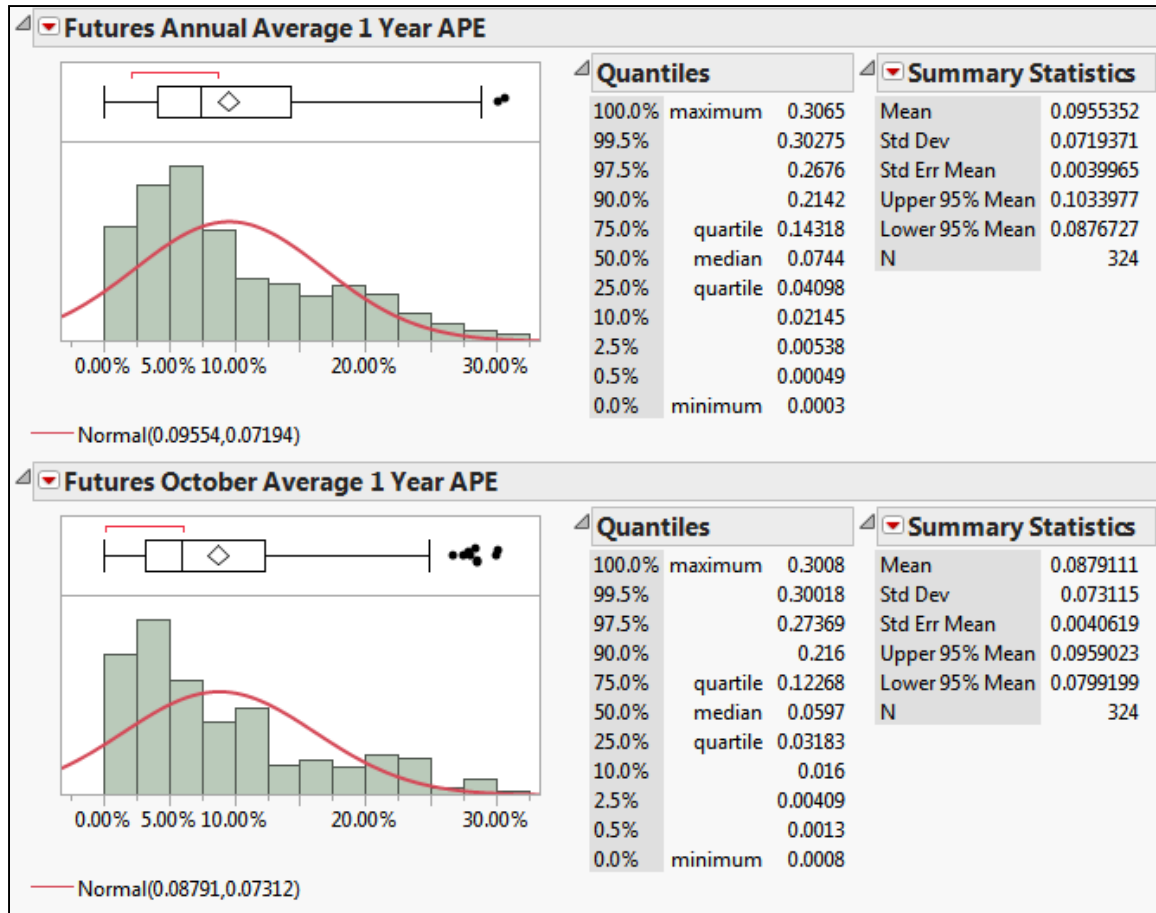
Futures Annual Average 1 Year APE

0.00% 5.00% 10.00% 20.00% 30.00%

Normal(0.09554,0.07194)

Quantiles

| | | |
|---|---|---|
| 100.0% | maximum | 0.3065 |
| 99.5% | | 0.30275 |
| 97.5% | | 0.2676 |
| 90.0% | | 0.2142 |
| 75.0% | quartile | 0.14318 |
| 50.0% | median | 0.0744 |
| 25.0% | quartile | 0.04098 |
| 10.0% | | 0.02145 |
| 2.5% | | 0.00538 |
| 0.5% | | 0.00049 |
| 0.0% | minimum | 0.0003 |

Summary Statistics

| | |
|---|---|
| Mean | 0.0955352 |
| Std Dev | 0.0719371 |
| Std Err Mean | 0.0039965 |
| Upper 95% Mean | 0.1033977 |
| Lower 95% Mean | 0.0876727 |
| N | 324 |

Futures October Average 1 Year APE

0.00% 5.00% 10.00% 20.00% 30.00%

Normal(0.08791,0.07312)

Quantiles

| | | |
|---|---|---|
| 100.0% | maximum | 0.3008 |
| 99.5% | | 0.30018 |
| 97.5% | | 0.27369 |
| 90.0% | | 0.216 |
| 75.0% | quartile | 0.12268 |
| 50.0% | median | 0.0597 |
| 25.0% | quartile | 0.03183 |
| 10.0% | | 0.016 |
| 2.5% | | 0.00409 |
| 0.5% | | 0.0013 |
| 0.0% | minimum | 0.0008 |

Summary Statistics

| | |
|---|---|
| Mean | 0.0879111 |
| Std Dev | 0.073115 |
| Std Err Mean | 0.0040619 |
| Upper 95% Mean | 0.0959023 |
| Lower 95% Mean | 0.0799199 |
| N | 324 |